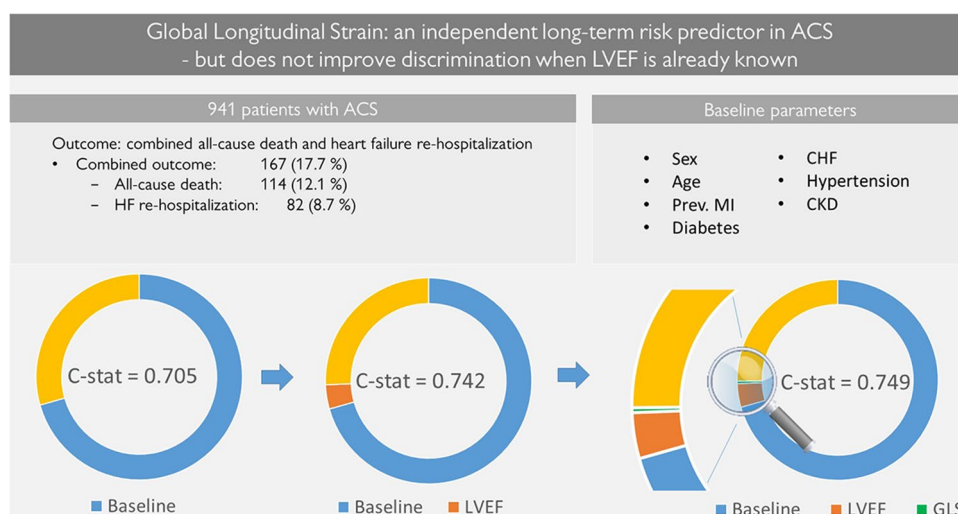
Global Longitudinal Strain: an independent long-term risk predictor in ACS
- but does not improve discrimination when LVEF is already known

941 patients with ACS

Outcome: combined all-cause death and heart failure re-hospitalization
• Combined outcome: 167 (17.7 %)
 – All-cause death: 114 (12.1 %)
 – HF re-hospitalization: 82 (8.7 %)

Baseline parameters

• Sex
• Age
• Prev. MI
• Diabetes
• CHF
• Hypertension
• CKD

C-stat = 0.705

Baseline

C-stat = 0.742

Baseline LVEF

C-stat = 0.749

Baseline LVEF GL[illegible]